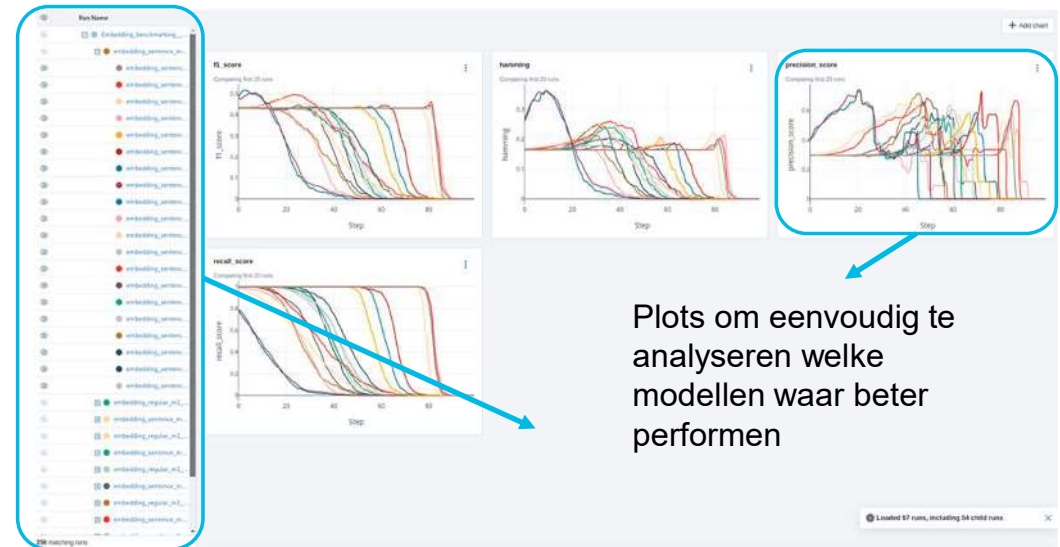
Run Name

Embedding_benchmarking_...

embedding_sentence_m...

embedding_sentenc...

embedding_sentenc...

embedding_sentenc...

embedding_sentenc...

embedding_sentenc...

embedding_sentenc...

embedding_sentenc...

embedding_sentenc...

embedding_sentenc...

embedding_sentenc...

embedding_sentenc...

embedding_sentenc...

embedding_sentenc...

embedding_sentenc...

embedding_sentenc...

embedding_sentenc...

embedding_sentenc...

embedding_sentenc...

embedding_sentenc...

embedding_sentenc...

embedding_regular_m...

embedding_sentence_m...

embedding_regular_m...

embedding_sentence_m...

embedding_regular_m...

embedding_sentence_m...

embedding_regular_m...

embedding_sentence_m...

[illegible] matching runs

+ Add chart

f1_score

Comparing first 20 runs

f1_score

Step

hamming

Comparing first 20 runs

hamming

Step

precision_score

Comparing first 20 runs

precision_score

Step

recall_score

Comparing first 20 runs

recall_score

Step

Plots om eenvoudig te analyseren welke modellen waar beter performen

Loaded 67 runs, including 54 child runs